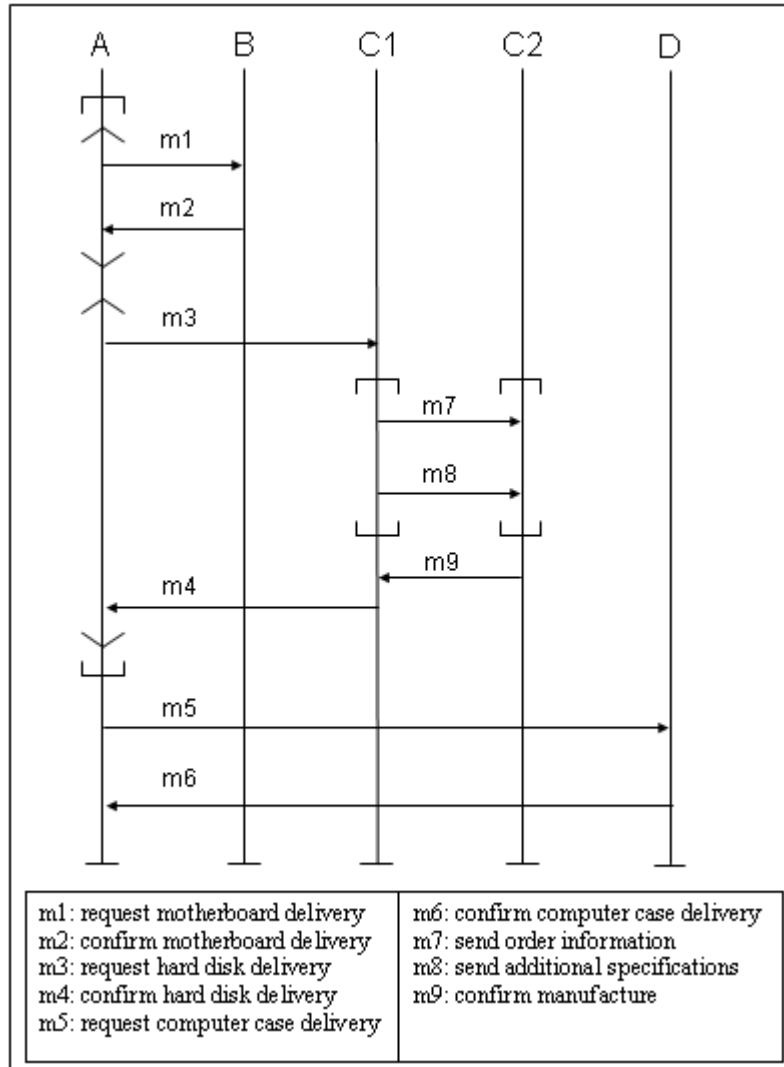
A B C1 C2 D

m1

m2

m3

m7

m8

m9

m4

m5

m6

m1: request motherboard delivery
m2: confirm motherboard delivery
m3: request hard disk delivery
m4: confirm hard disk delivery
m5: request computer case delivery

m6: confirm computer case delivery
m7: send order information
m8: send additional specifications
m9: confirm manufacture